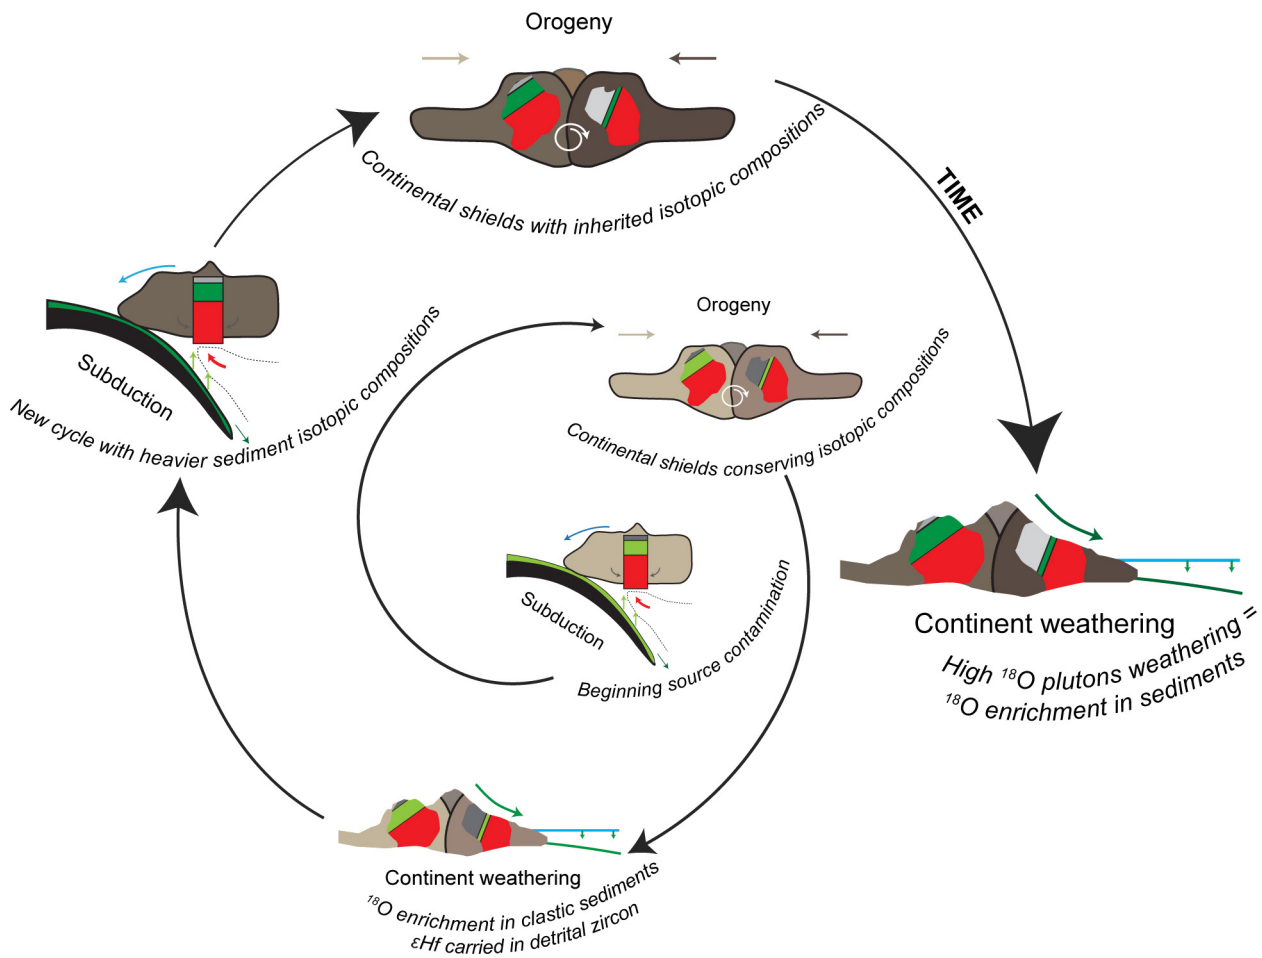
Orogeny

Continental shields with inherited isotopic compositions

TIME

Subduction

New cycle with heavier sediment isotopic compositions

Orogeny

Continental shields conserving isotopic compositions

Continent weathering

High $^{18}O$ plutons weathering = $^{18}O$ enrichment in sediments

Subduction

Beginning source contamination

Continent weathering

$^{18}O$ enrichment in clastic sediments

εHf carried in detrital zircon